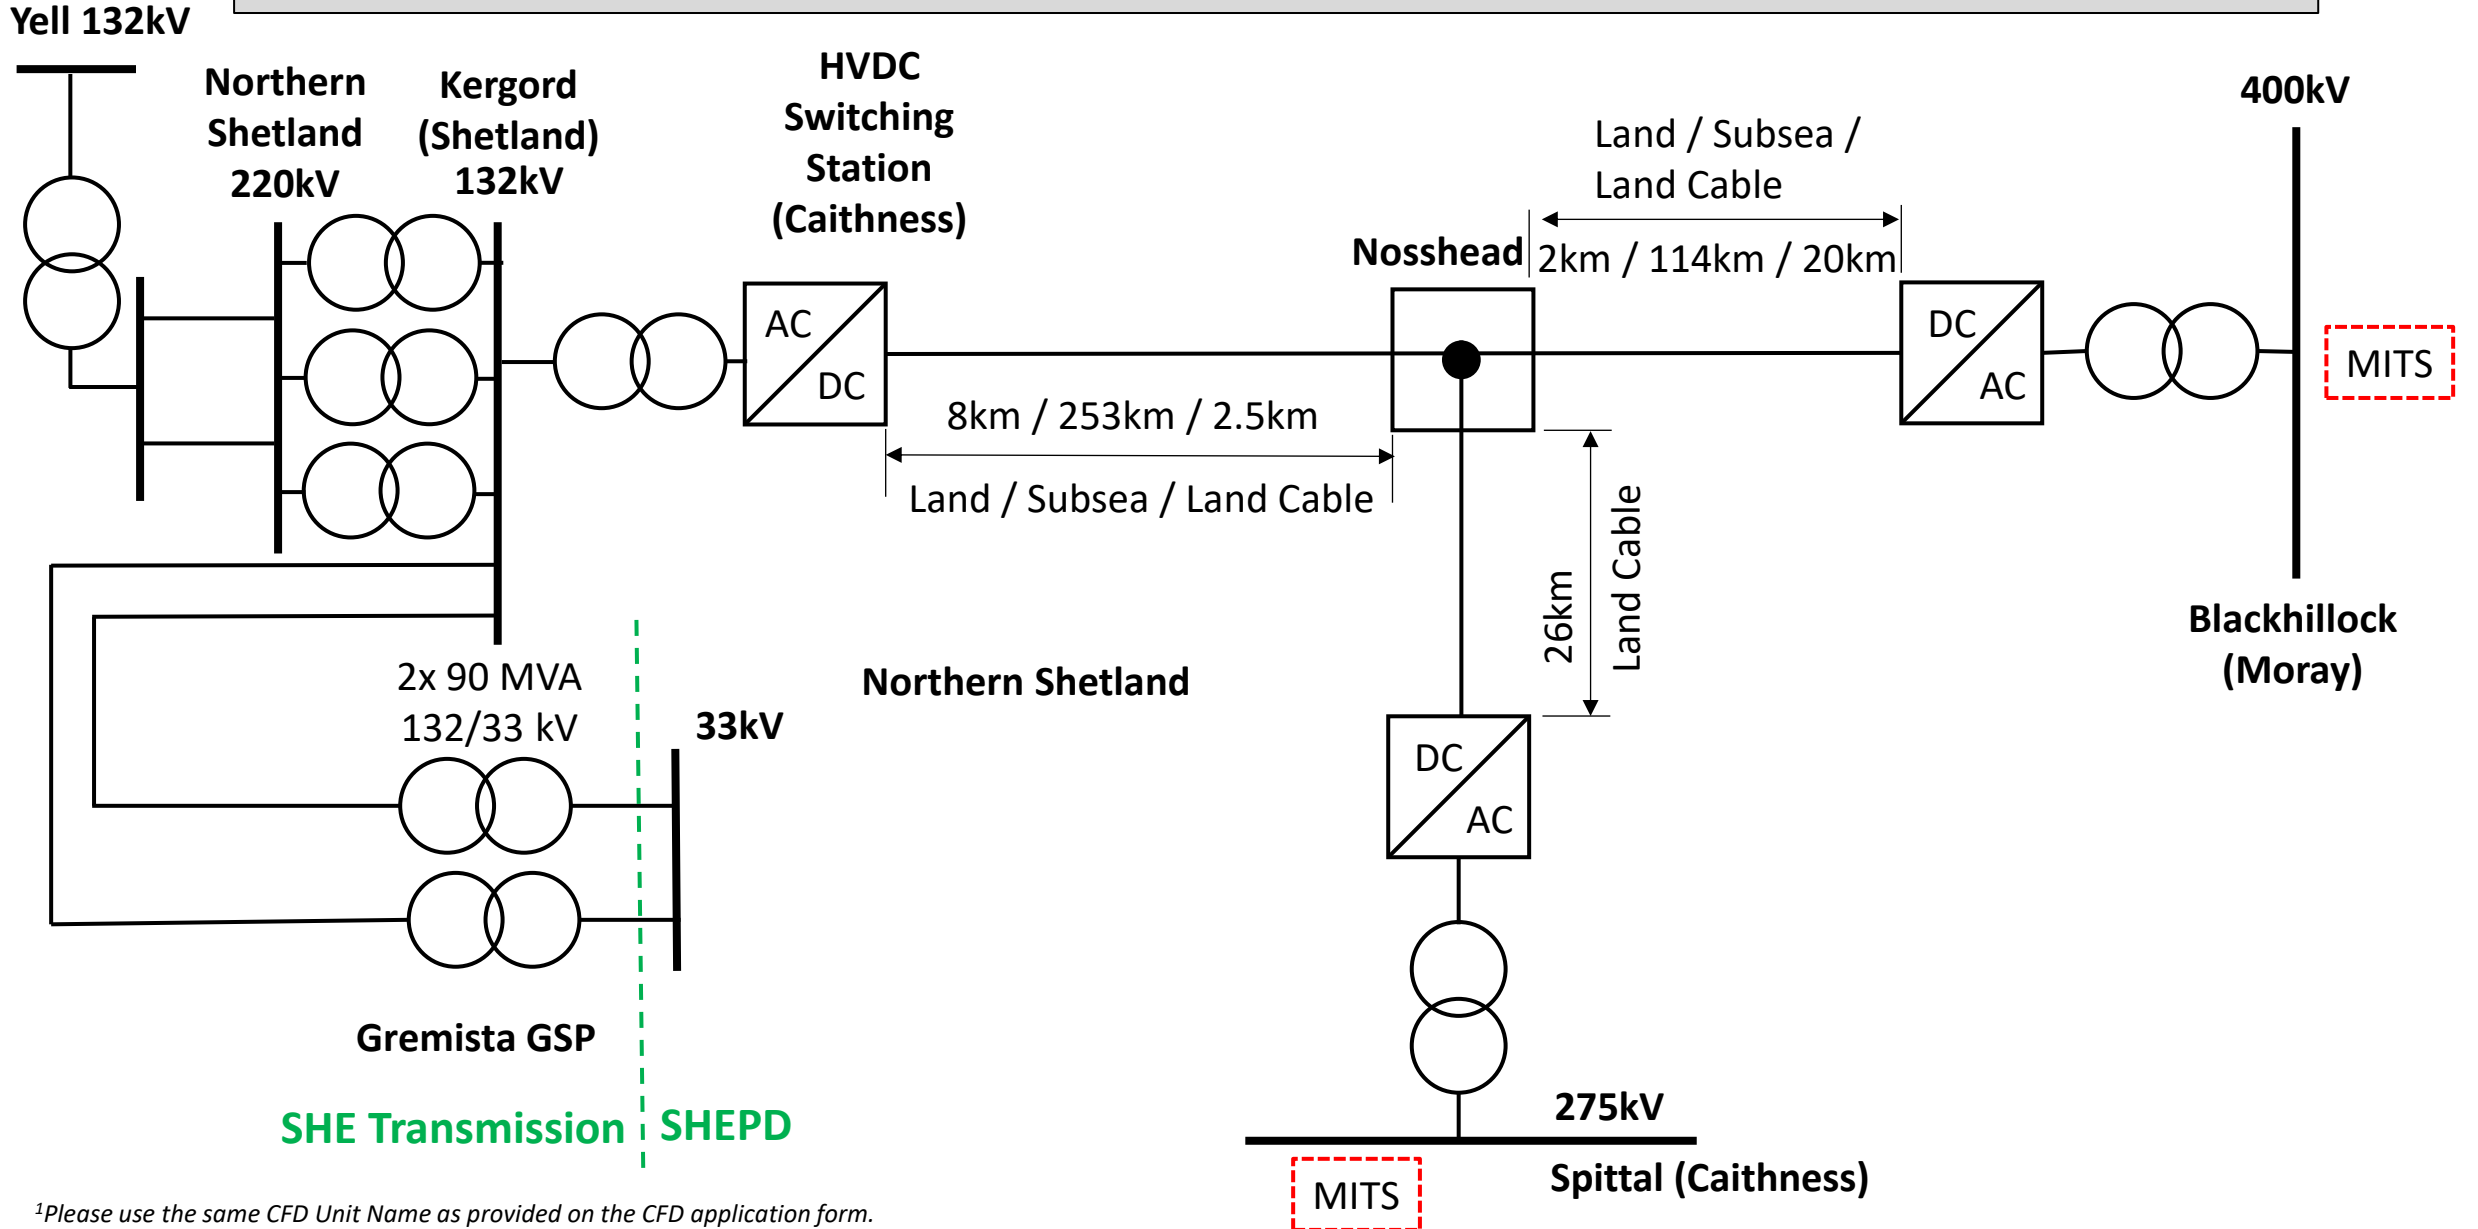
Yell 132kV

Northern Shetland 220kV

Kergord (Shetland) 132kV

HVDC Switching Station (Caithness)

Land / Subsea / Land Cable

400kV

Nosshead

2km / 114km / 20km

AC

DC

DC

AC

MITS

8km / 253km / 2.5km

Land / Subsea / Land Cable

26km

Land Cable

Blackhillock (Moray)

2x 90 MVA 132/33 kV

Northern Shetland

33kV

DC

AC

Gremista GSP

SHE Transmission

SHEPD

275kV

MITS

Spittal (Caithness)

$^1$Please use the same CFD Unit Name as provided on the CFD application form.